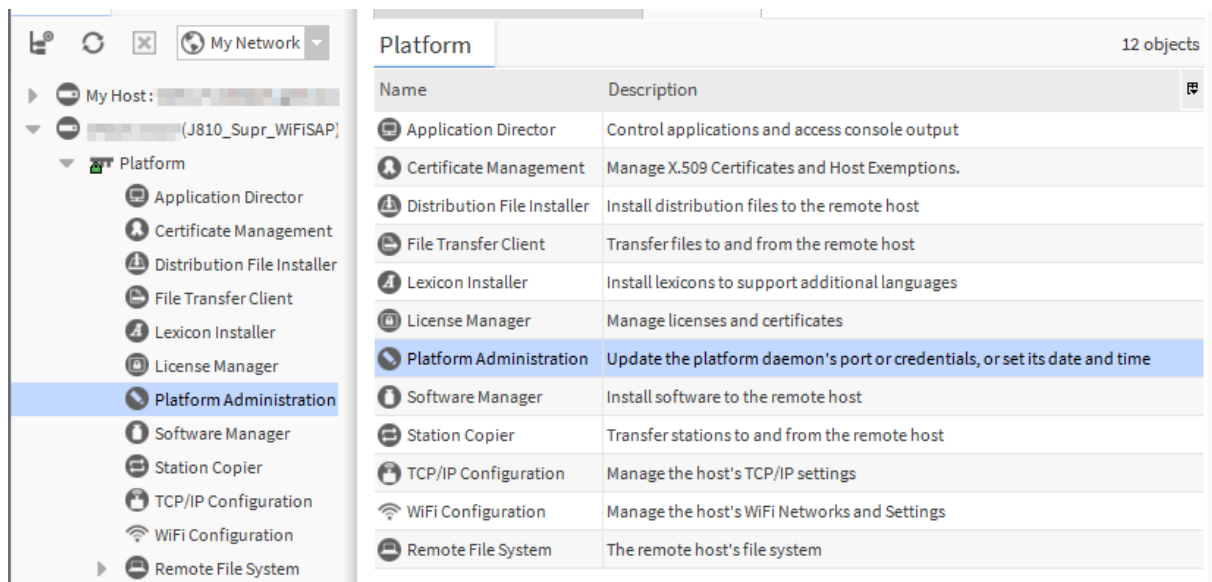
My Network

My Host : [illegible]
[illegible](J810_Supr_WiFiSAP)
Platform
Application Director
Certificate Management
Distribution File Installer
File Transfer Client
Lexicon Installer
License Manager
Platform Administration
Software Manager
Station Copier
TCP/IP Configuration
WiFi Configuration
Remote File System

Platform

12 objects

| Name | Description |
|---|---|
| Application Director | Control applications and access console output |
| Certificate Management | Manage X.509 Certificates and Host Exemptions. |
| Distribution File Installer | Install distribution files to the remote host |
| File Transfer Client | Transfer files to and from the remote host |
| Lexicon Installer | Install lexicons to support additional languages |
| License Manager | Manage licenses and certificates |
| Platform Administration | Update the platform daemon's port or credentials, or set its date and time |
| Software Manager | Install software to the remote host |
| Station Copier | Transfer stations to and from the remote host |
| TCP/IP Configuration | Manage the host's TCP/IP settings |
| WiFi Configuration | Manage the host's WiFi Networks and Settings |
| Remote File System | The remote host's file system |